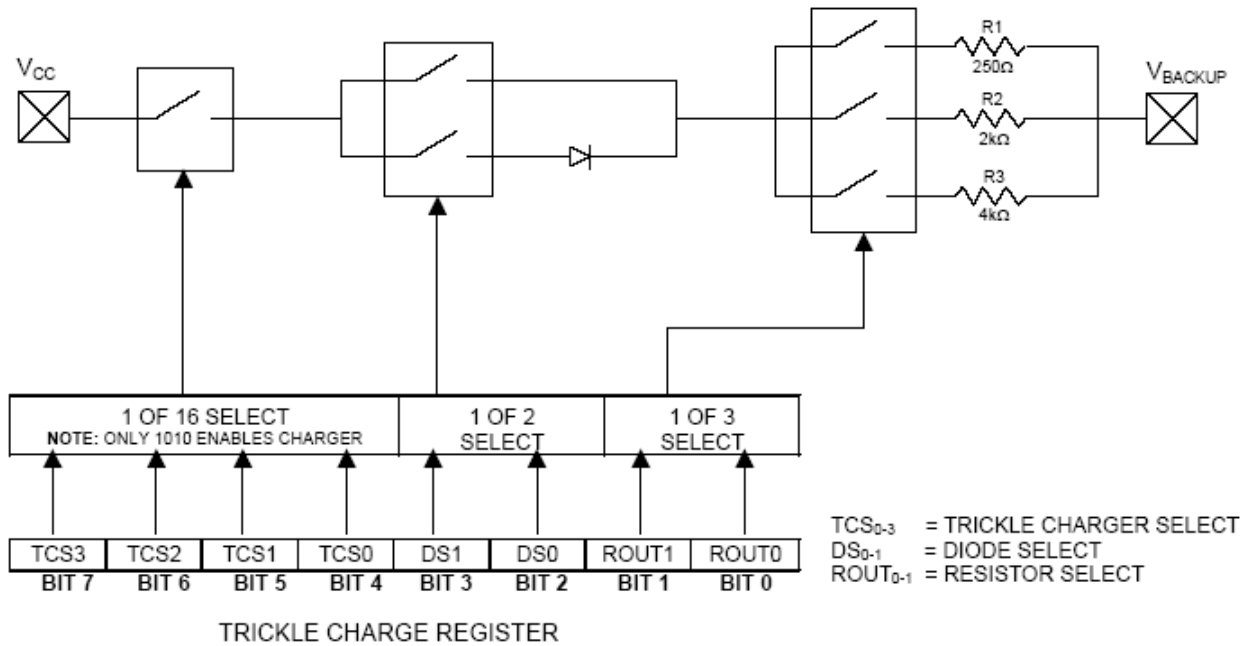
$V_{CC}$

R1
250Ω

R2
2kΩ

R3
4kΩ

$V_{BACKUP}$

1 OF 16 SELECT
NOTE: ONLY 1010 ENABLES CHARGER

1 OF 2 SELECT

1 OF 3 SELECT

| TCS3 | TCS2 | TCS1 | TCS0 | DS1 | DS0 | ROUT1 | ROUT0 |
|---|---|---|---|---|---|---|---|
| BIT 7 | BIT 6 | BIT 5 | BIT 4 | BIT 3 | BIT 2 | BIT 1 | BIT 0 |

$TCS_{0-3}$ = TRICKLE CHARGER SELECT
$DS_{0-1}$ = DIODE SELECT
$ROUT_{0-1}$ = RESISTOR SELECT

TRICKLE CHARGE REGISTER